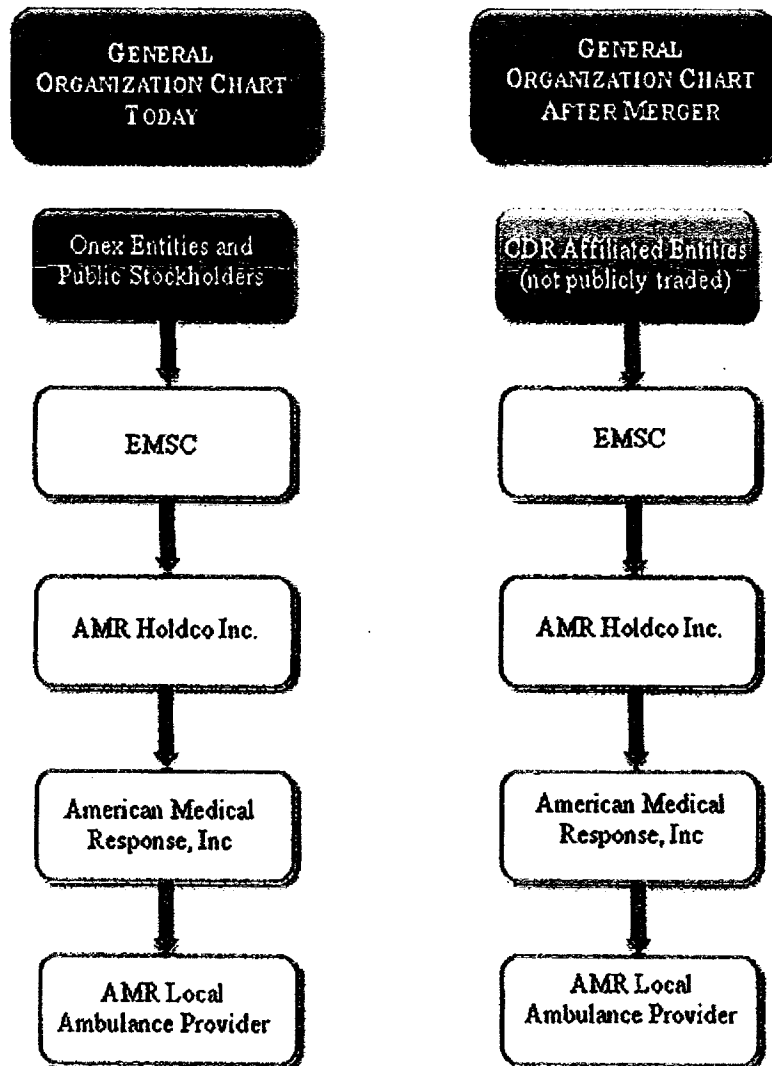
GENERAL ORGANIZATION CHART TODAY

Onex Entities and Public Stockholders

EMSC

AMR Holdco Inc.

American Medical Response, Inc

AMR Local Ambulance Provider

GENERAL ORGANIZATION CHART AFTER MERGER

CDR Affiliated Entities (not publicly traded)

EMSC

AMR Holdco Inc.

American Medical Response, Inc

AMR Local Ambulance Provider